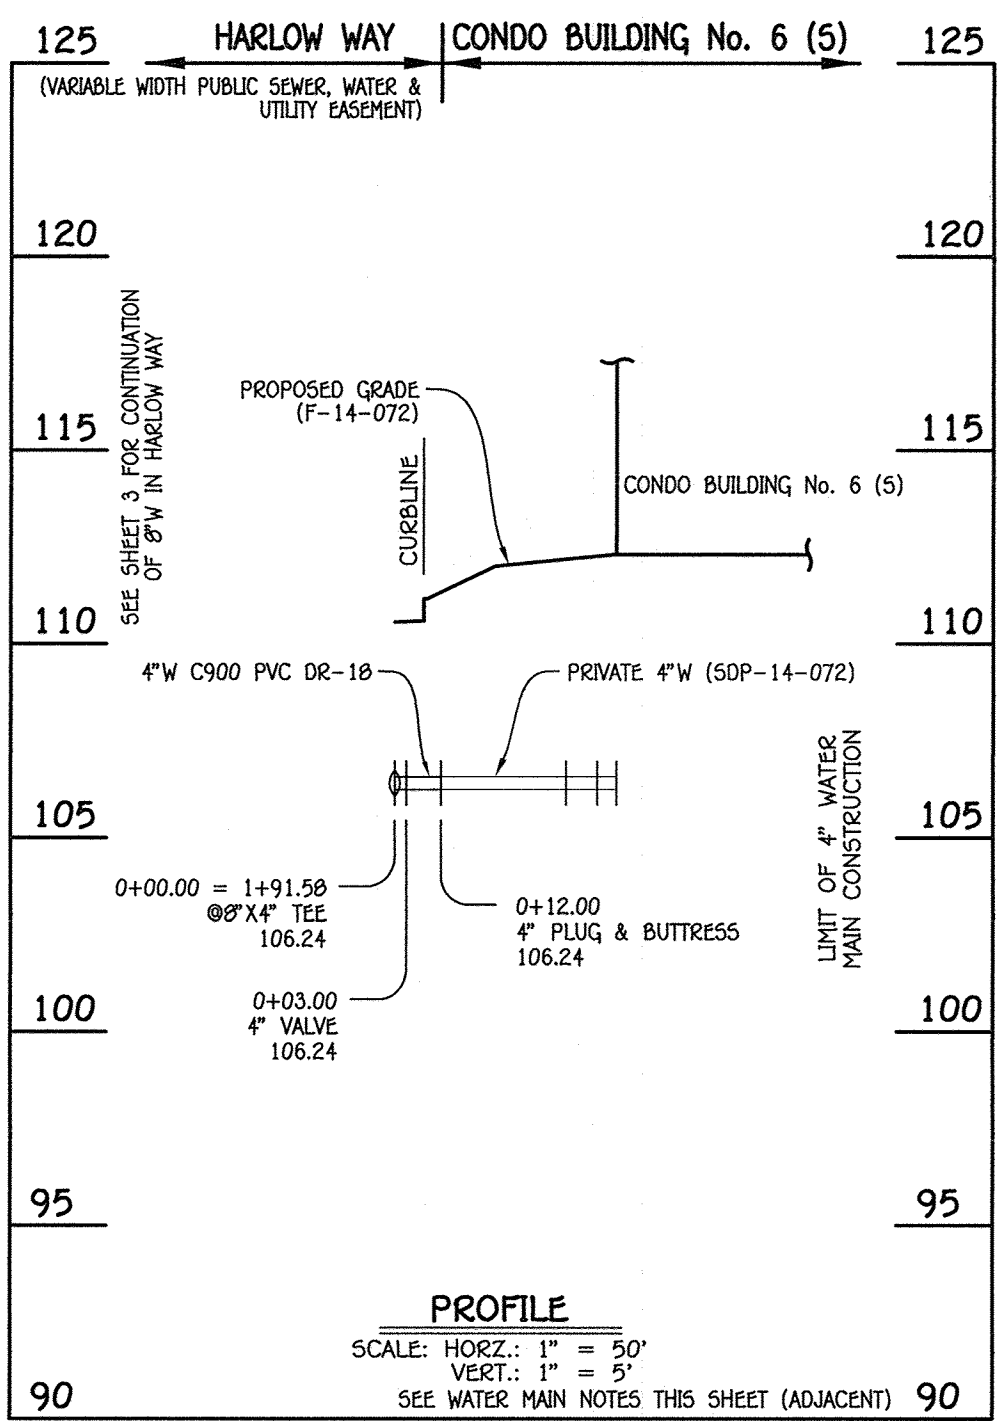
125 HARLOW WAY CONDO BUILDING No. 6 (5) 125

(VARIABLE WIDTH PUBLIC SEWER, WATER & UTILITY EASEMENT)

120 120

SEE SHEET 3 FOR CONTINUATION OF 8"W IN HARLOW WAY

PROPOSED GRADE (F-14-072)

115 115

CURBLINE

CONDO BUILDING No. 6 (5)

110 110

4"W C900 PVC DR-18

PRIVATE 4"W (SDP-14-072)

LIMIT OF 4" WATER MAIN CONSTRUCTION

105 105

0+00.00 = 1+91.58 @8"X4" TEE 106.24

0+12.00 4" PLUG & BUTTRESS 106.24

100 100

0+03.00 4" VALVE 106.24

95 95

PROFILE
SCALE: HORZ.: 1" = 50'
VERT.: 1" = 5'
SEE WATER MAIN NOTES THIS SHEET (ADJACENT)

90 90